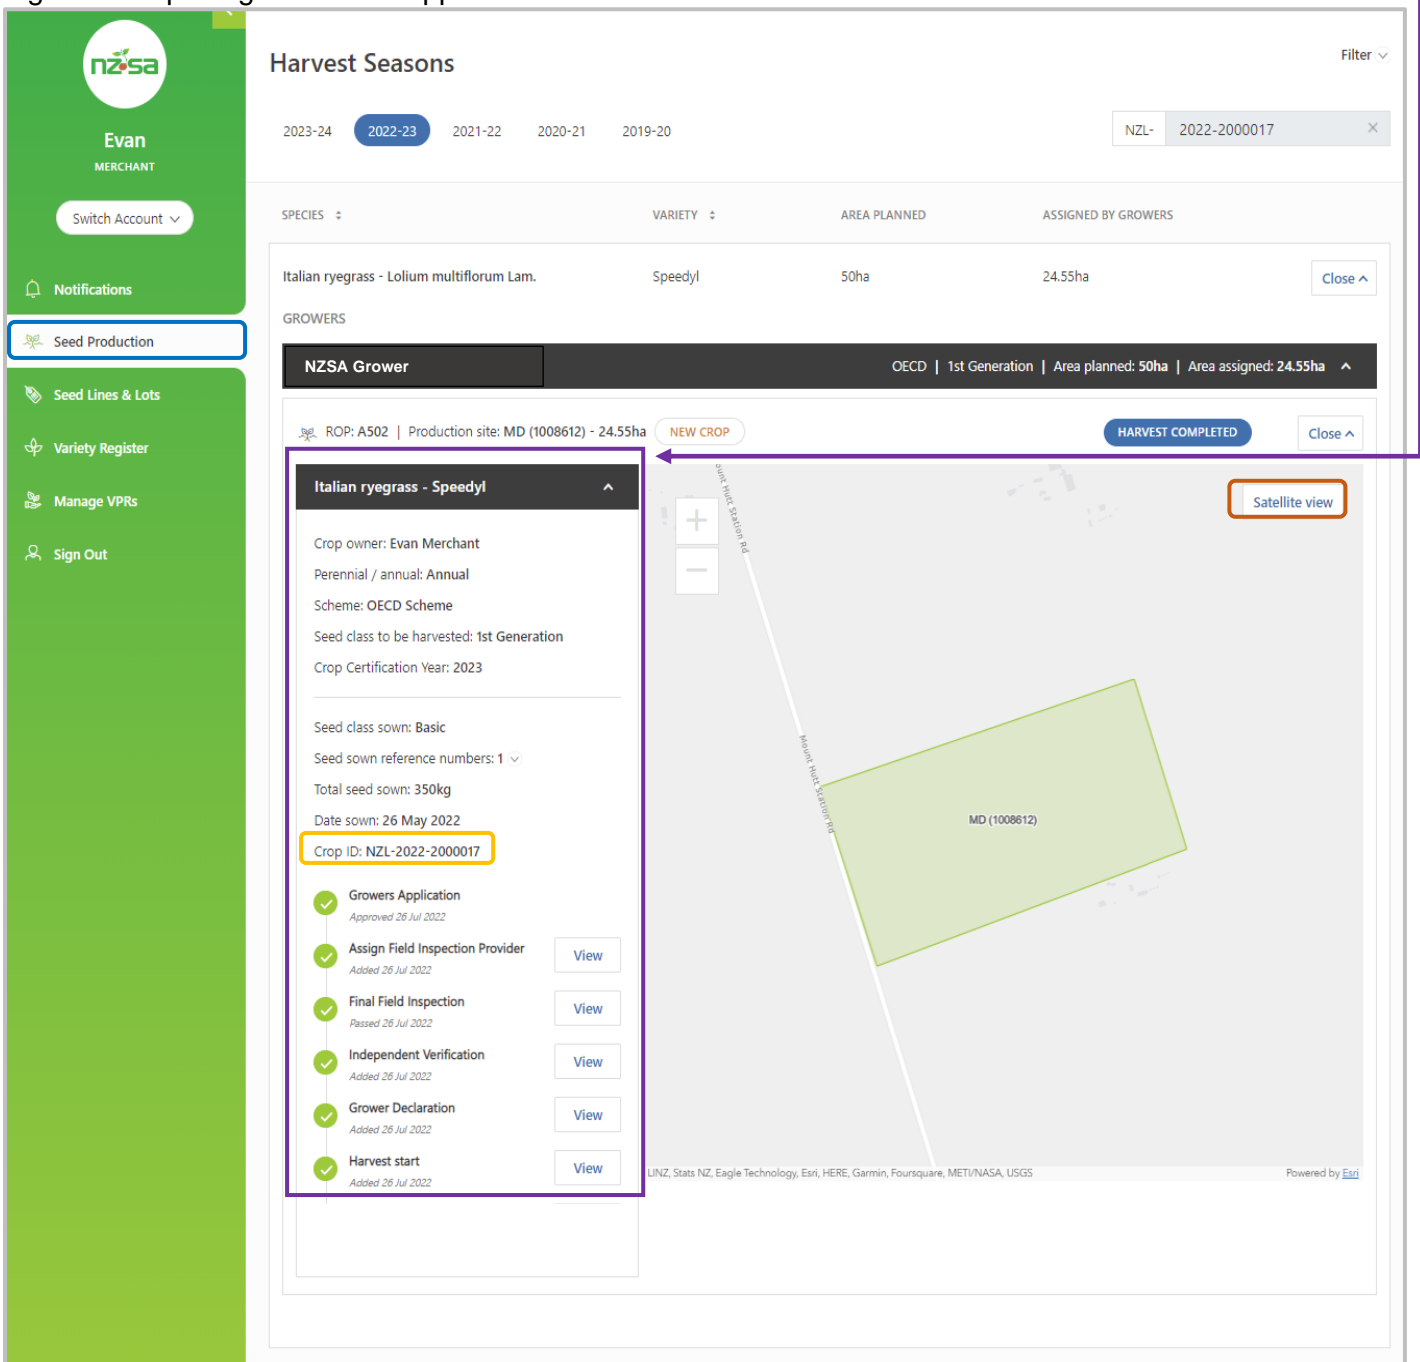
nzsa
Evan
MERCHANT
Switch Account
Notifications
Seed Production
Seed Lines & Lots
Variety Register
Manage VPRs
Sign Out

Harvest Seasons

Filter

2023-24 2022-23 2021-22 2020-21 2019-20

NZL- 2022-2000017 ×

| SPECIES | VARIETY | AREA PLANNED | ASSIGNED BY GROWERS | |
|---|---|---|---|---|
| Italian ryegrass - Lolium multiflorum Lam. | Speedyl | 50ha | 24.55ha | Close |

GROWERS

NZSA Grower OECD | 1st Generation | Area planned: 50ha | Area assigned: 24.55ha

ROP: A502 | Production site: MD (1008612) - 24.55ha NEW CROP HARVEST COMPLETED Close

Italian ryegrass - Speedyl

Crop owner: Evan Merchant
Perennial / annual: Annual
Scheme: OECD Scheme
Seed class to be harvested: 1st Generation
Crop Certification Year: 2023

Seed class sown: Basic
Seed sown reference numbers: 1
Total seed sown: 350kg
Date sown: 26 May 2022
Crop ID: NZL-2022-2000017

Growers Application
Approved 26 Jul 2022
Assign Field Inspection Provider View
Added 26 Jul 2022
Final Field Inspection View
Passed 26 Jul 2022
Independent Verification View
Added 26 Jul 2022
Grower Declaration View
Added 26 Jul 2022
Harvest start View
Added 26 Jul 2022

Satellite view
+
−
Mount Hutt Station Rd
Mount Hutt Station Rd
MD (1008612)
LINZ, Stats NZ, Eagle Technology, Esri, HERE, Garmin, Foursquare, METI/NASA, USGS
Powered by Esri